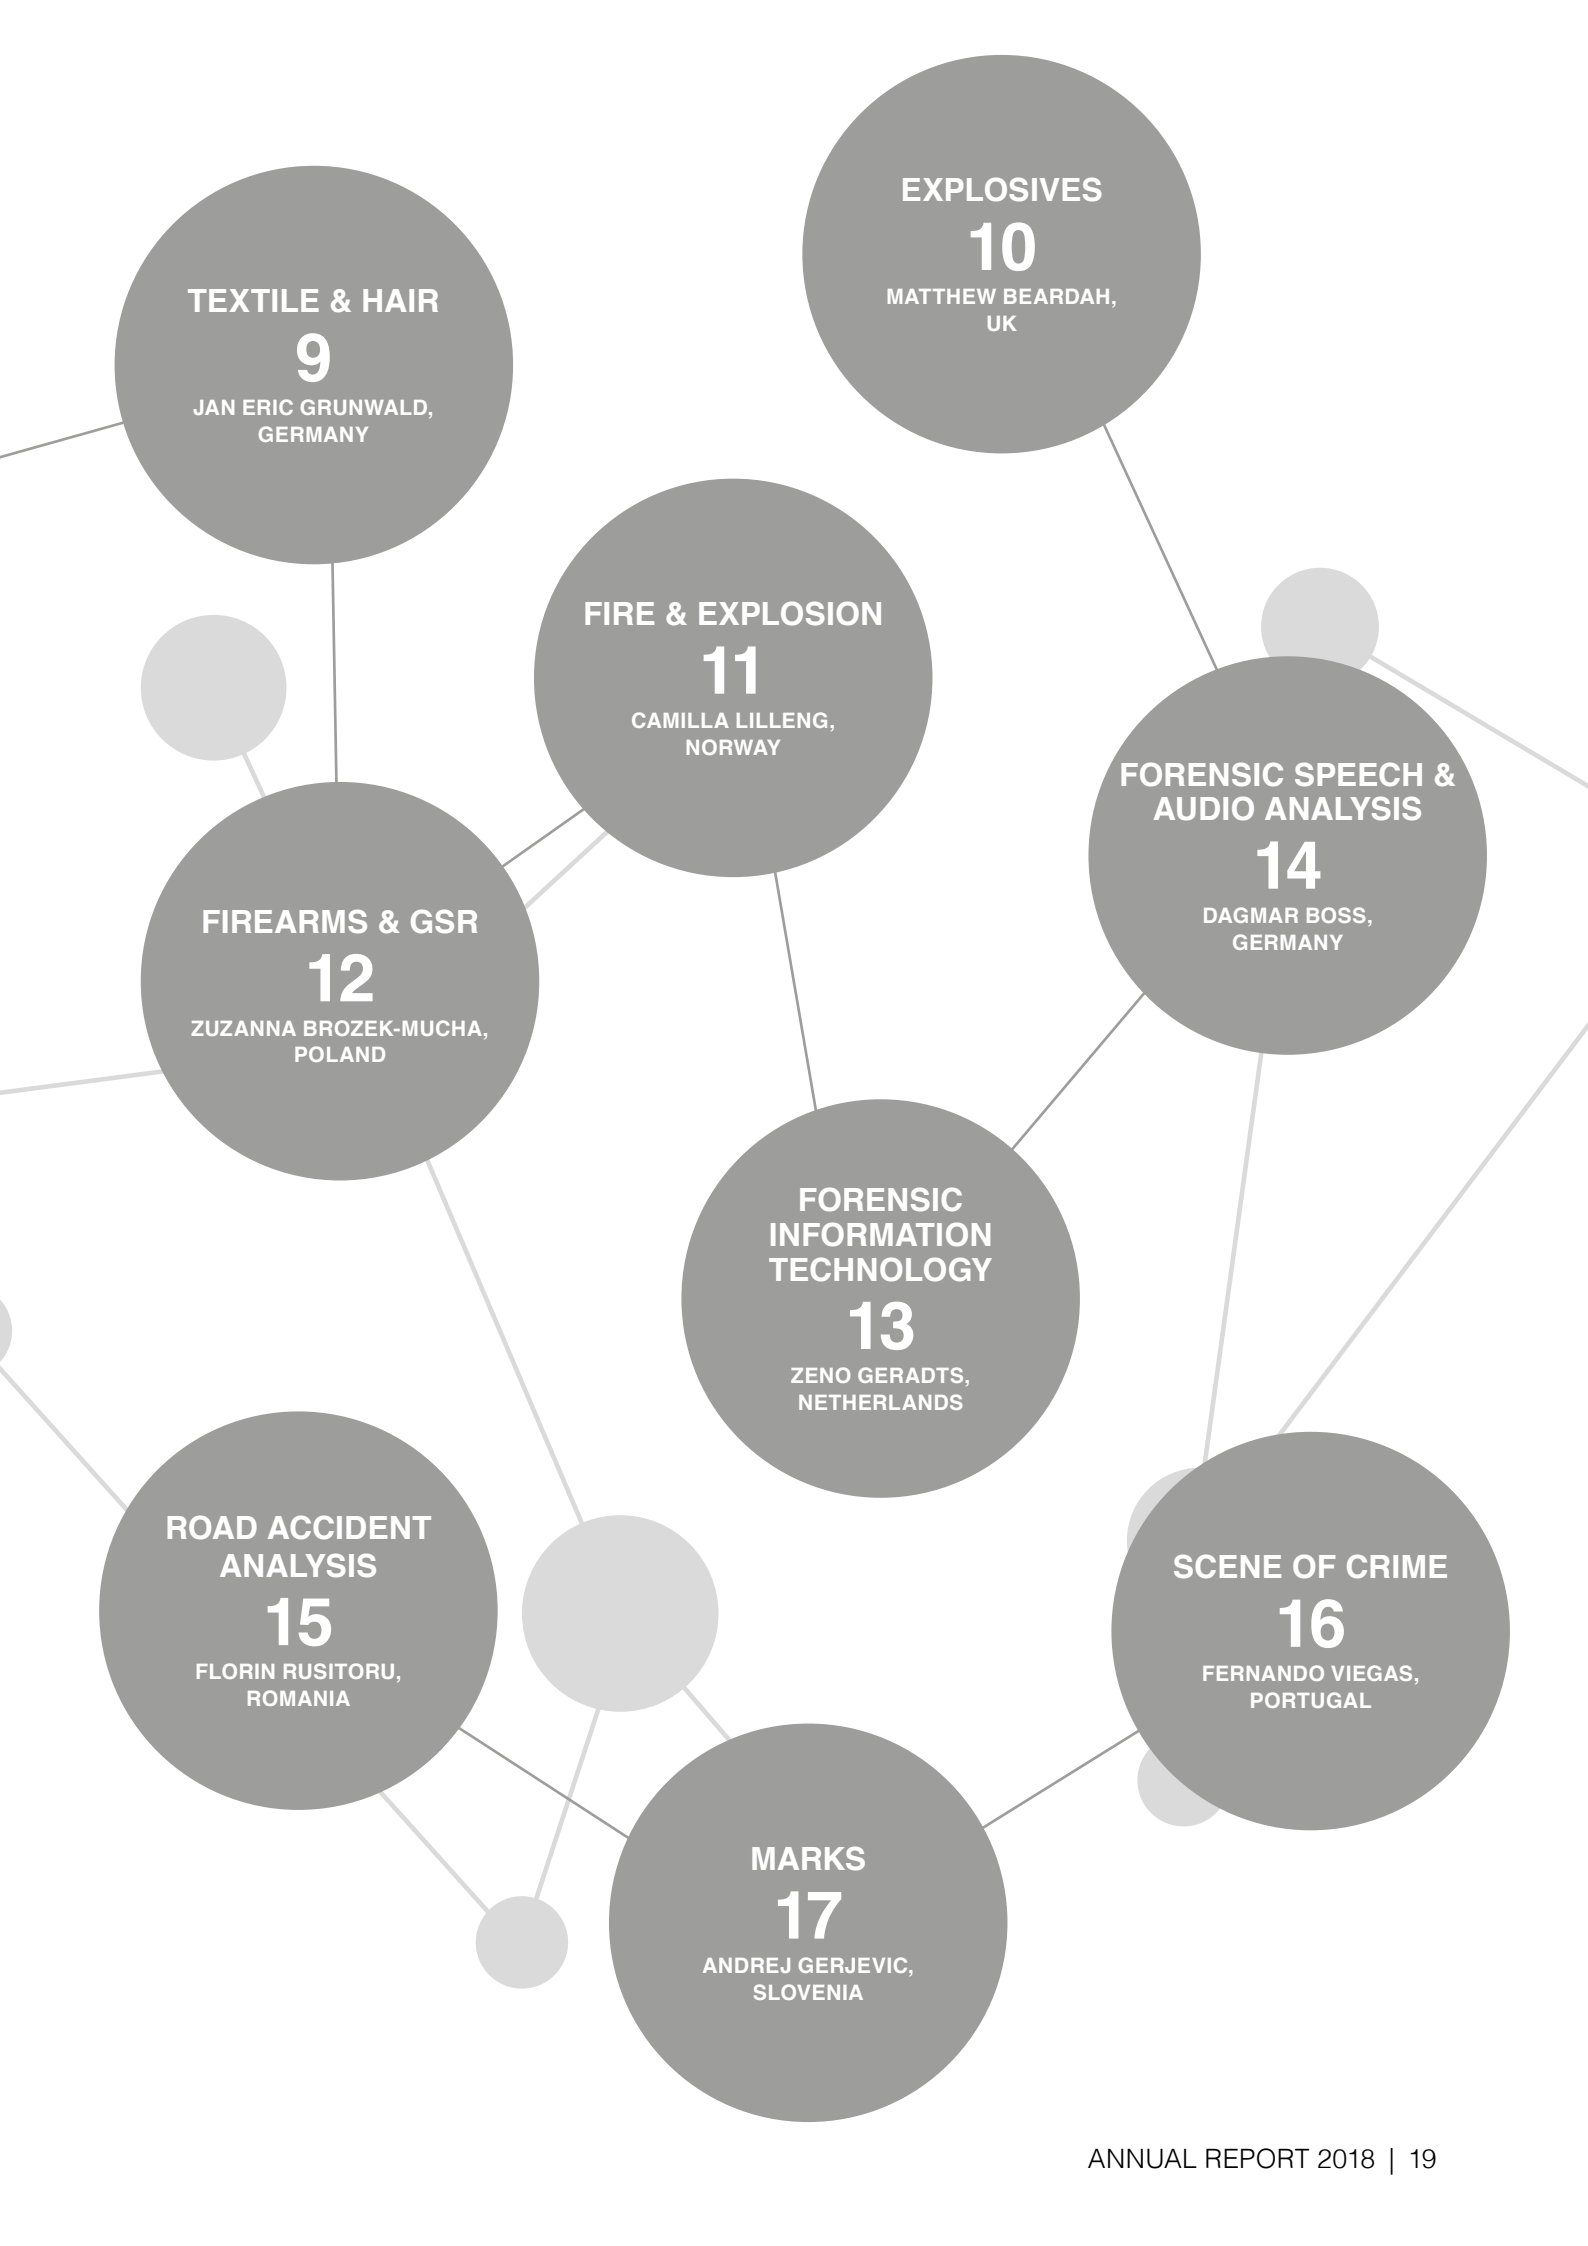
TEXTILE & HAIR
9
JAN ERIC GRUNWALD, GERMANY

EXPLOSIVES
10
MATTHEW BEARDAH, UK

FIRE & EXPLOSION
11
CAMILLA LILLENG, NORWAY

FIREARMS & GSR
12
ZUZANNA BROZEK-MUCHA, POLAND

FORENSIC INFORMATION TECHNOLOGY
13
ZENO GERADTS, NETHERLANDS

FORENSIC SPEECH & AUDIO ANALYSIS
14
DAGMAR BOSS, GERMANY

ROAD ACCIDENT ANALYSIS
15
FLORIN RUSITORU, ROMANIA

SCENE OF CRIME
16
FERNANDO VIEGAS, PORTUGAL

MARKS
17
ANDREJ GERJEVIC, SLOVENIA

ANNUAL REPORT 2018 | 19